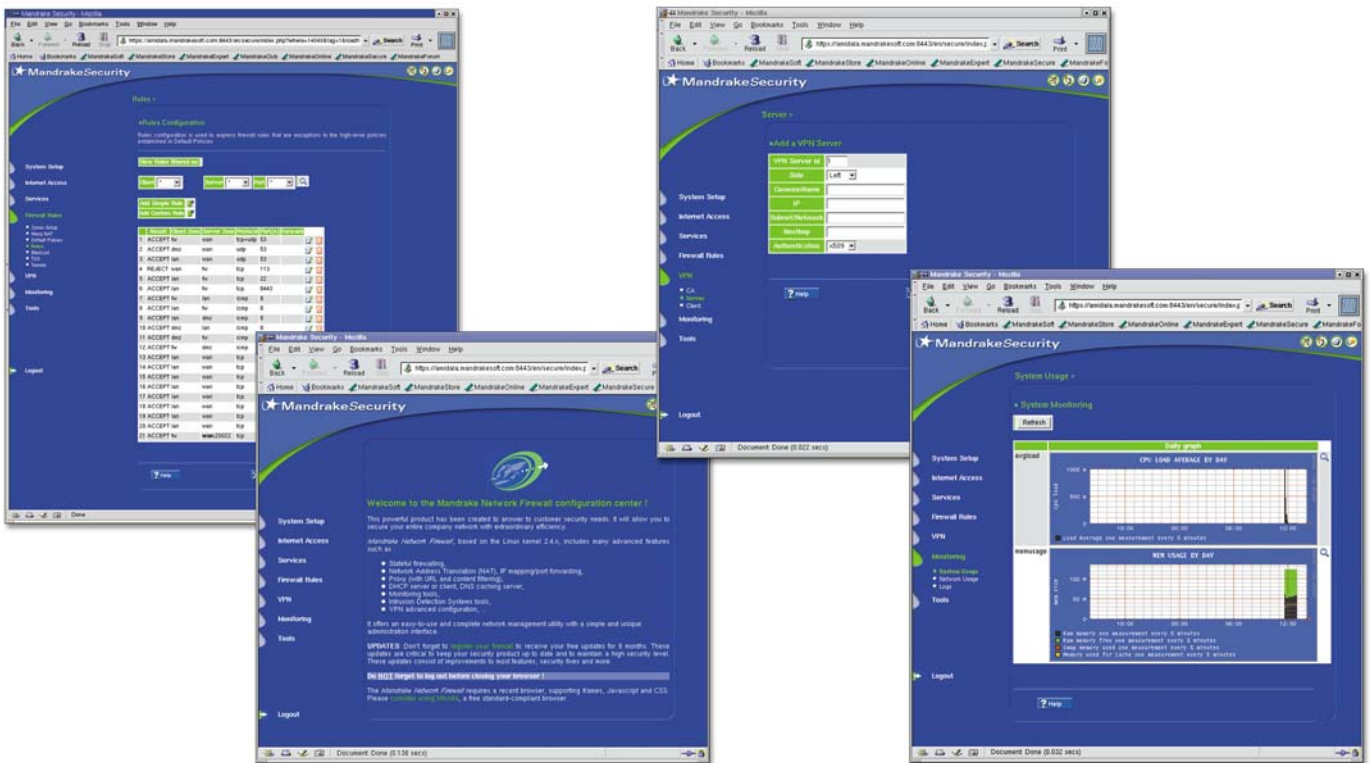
Mandrake Security - Mozilla
File Edit View Go Bookmarks Tools Window Help
Back Forward Reload Stop Search Print
Home Bookmarks MandrakeSoft MandrakeStore MandrakeExpert MandrakeClub MandrakeOnline MandrakeSecure MandrakeForum
MandrakeSecurity
Rules >
Rules Configuration
Rules configuration is used to express firewall rules that are exceptions to the high-level policies established in Default Policies
System Setup
Internet Access
Services
Firewall Rules
VPN
Monitoring
Tools
Logout
Add Simple Rule
Add Custom Rule

| | Result | Client Zone | Server Zone | Protocol | Port(s) |
|---|---|---|---|---|---|
| 1 | ACCEPT | fw | wan | tcp+udp | 53 |
| 2 | ACCEPT | dmz | wan | udp | 53 |
| 3 | ACCEPT | lan | wan | udp | 53 |
| 4 | REJECT | wan | fw | tcp | 113 |
| 5 | ACCEPT | lan | fw | tcp | 22 |
| 6 | ACCEPT | lan | fw | tcp | 8443 |
| 7 | ACCEPT | fw | lan | icmp | 8 |
| 8 | ACCEPT | lan | fw | icmp | 8 |
| 9 | ACCEPT | lan | dmz | icmp | 8 |
| 10 | ACCEPT | dmz | lan | icmp | 8 |
| 11 | ACCEPT | dmz | fw | icmp | 8 |
| 12 | ACCEPT | fw | dmz | icmp | |
| 13 | ACCEPT | lan | wan | tcp | |
| 14 | ACCEPT | lan | wan | tcp | |
| 15 | ACCEPT | lan | wan | tcp | |
| 16 | ACCEPT | lan | wan | tcp | |
| 17 | ACCEPT | lan | wan | tcp | |
| 18 | ACCEPT | lan | wan | tcp | |
| 19 | ACCEPT | lan | wan | tcp | |
| 20 | ACCEPT | lan | wan | tcp | |
| 21 | ACCEPT | fw | wan:25022 | tcp | |

Help
Done

Mandrake Security - Mozilla
File Edit View Go Bookmarks Tools Window Help
Back Reload Search Print
https://amidala.mandrakesoft.com:8443/en/secure/index.p
Home Bookmarks MandrakeSoft MandrakeStore MandrakeOnline MandrakeExpert MandrakeSecure
MandrakeSecurity
Welcome to the Mandrake Network Firewall configuration center !
This powerful product has been created to answer to customer security needs. It will allow you to secure your entire company network with extraordinary efficiency.
Mandrake Network Firewall, based on the Linux kernel 2.4.x, includes many advanced features such as:
Stateful firewalling,
Network Address Translation (NAT), IP mapping/port forwarding,
Proxy (with URL and content filtering),
DHCP server or client, DNS caching server,
Monitoring tools,
Intrusion Detection Systems tools,
VPN advanced configuration, ...
It offers an easy-to-use and complete network management utility with a simple and unique administration interface.
UPDATES: Don't forget to register your firewall to receive your free updates for 6 months. These updates are critical to keep your security product up to date and to maintain a high security level. These updates consist of improvements to most features, security fixes and more.
Do NOT forget to log out before closing your browser !
The Mandrake Network Firewall requires a recent browser, supporting frames, Javascript and CSS. Please consider using Mozilla, a free standard-compliant browser.
System Setup
Internet Access
Services
Firewall Rules
VPN
Monitoring
Tools
Logout
Document: Done (0.136 secs)

Mandrake Security - Mozilla
File Edit View Go Bookmarks Tools Window Help
Back Forward Reload Search Print
https://amidala.mandrakesoft.com:8443/en/secure/index.p
Home Bookmarks MandrakeSoft MandrakeStore MandrakeOnline MandrakeExpert MandrakeSecure MandrakeFo
MandrakeSecurity
Server >
Add a VPN Server
VPN Server Id
Side Left
CommonName
IP
Subnet/Network
Nexthop
Authentication x509
System Setup
Internet Access
Services
Firewall Rules
VPN
CA
Server
Client
Monitoring
Tools
Help
Logout
Document: Done (0.022 secs)

Mandrake Security - Mozilla
File Edit View Go Bookmarks Tools Window Help
Back Forward Reload Search Print
https://amidala.mandrakesoft.com:8443/en/secure/index.p
Home Bookmarks MandrakeSoft MandrakeStore MandrakeOnline MandrakeExpert MandrakeSecure MandrakeFo
MandrakeSecurity
System Usage >
System Monitoring
Refresh
Daily graph
avgload
CPU LOAD AVERAGE BY DAY
Load Average one measurement every 5 minutes
memusage
MEM USAGE BY DAY
System Setup
Internet Access
Services
Firewall Rules
VPN
Monitoring
System Usage
Network Usage
Logs
Tools
Logout
Help
Document: Done (0.032 secs)